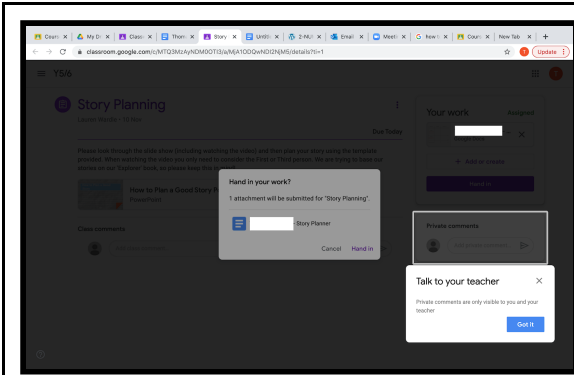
Cours | My D | Class | Them | Story | Untitl | 2-NU | Email | Meet | New | Cours | New Tab | +

classroom.google.com/c/MTQ3MzAyNDM0OTI3/a/MjA1ODQwNDI2NjM5/details?1=1

Update

Y5/6

Story Planning

Due Today

Please look through the slide show (including watching the video) and then plan your story using the template provided. When watching the video you only need to consider the First or Third section. We are trying to base our stories on our 'Explorer' book, so please keep this in mind!

How to Plan a Good Story
PowerPoint

Class comments

Your work

Assigned

+ Add or create

Hand in

Hand in your work?

1 attachment will be submitted for "Story Planning".

Story Planner

Cancel Hand in

Private comments

Add private comment...

Talk to your teacher

Private comments are only visible to you and your teacher

Got it